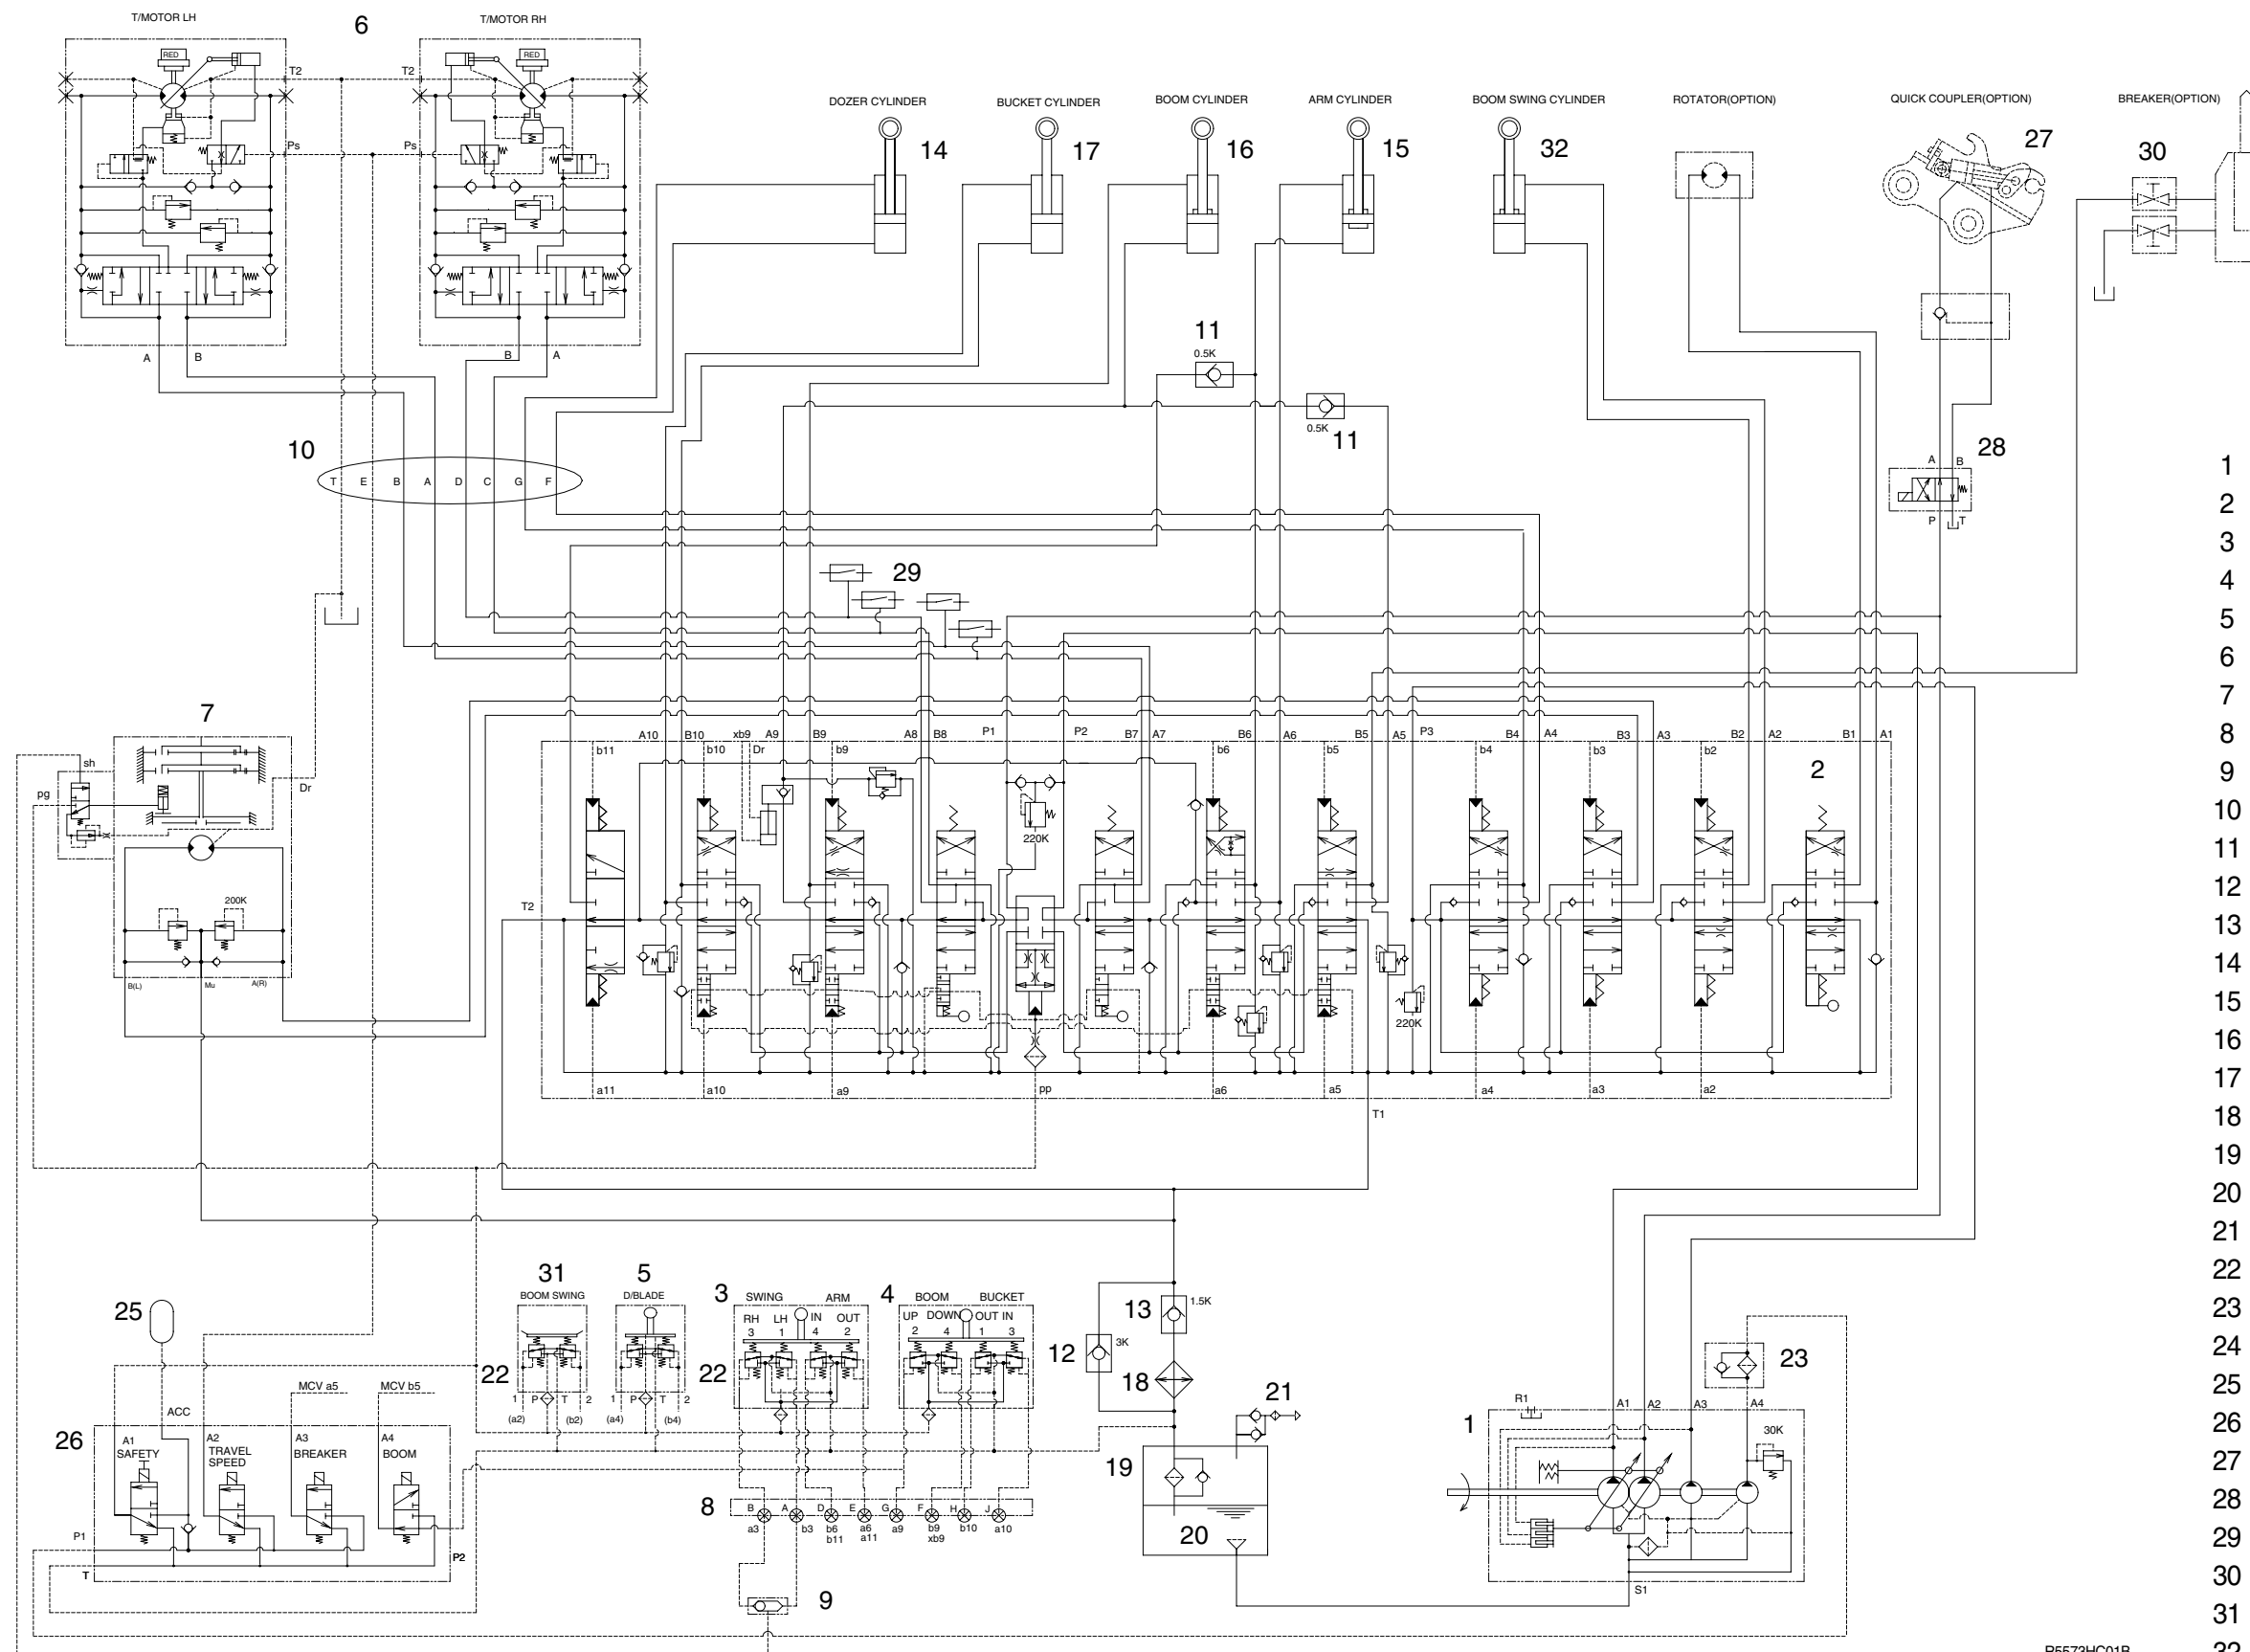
T/MOTOR LH
6
T/MOTOR RH
RED
RED
T2
T2
Ps
Ps
A
B
B
A
DOZER CYLINDER
BUCKET CYLINDER
BOOM CYLINDER
ARM CYLINDER
BOOM SWING CYLINDER
ROTATOR(OPTION)
QUICK COUPLER(OPTION)
BREAKER(OPTION)
14
17
16
15
32
27
30
11
0.5K
0.5K
11
10
T E B A D C G F
28
A B
P T
29
7
sh
pg
Dr
200K
B(L)
Mu
A(R)
A10 B10 xb9 A9 B9 A8 B8 P1 P2 B7 A7 B6 A6 B5 A5 P3 B4 A4 B3 A3 B2 A2 B1 A1
b11 b10 Dr b9 b6 b5 b4 b3 b2
2
220K
T2
220K
a11 a10 a9 pp a6 a5 a4 a3 a2
T1
31
BOOM SWING
5
D/BLADE
3
SWING
ARM
4
BOOM
BUCKET
RH LH IN OUT
3 1 4 2
UP DOWN OUT IN
2 4 1 3
13
1.5K
12
3K
18
25
22
22
1 P T 2
(a2) (b2)
1 P T 2
(a4) (b4)
MCV a5
MCV b5
ACC
26
A1 SAFETY
A2 TRAVEL SPEED
A3 BREAKER
A4 BOOM
P1
P2
T
21
19
20
8
B A D E G F H J
a3 b3 b6 b11 a6 a11 a9 b9 xb9 b10 a10
9
1
R1
A1 A2 A3 A4
30K
23
S1
1
2
3
4
5
6
7
8
9
10
11
12
13
14
15
16
17
18
19
20
21
22
23
24
25
26
27
28
29
30
31
32
R5572HC01B